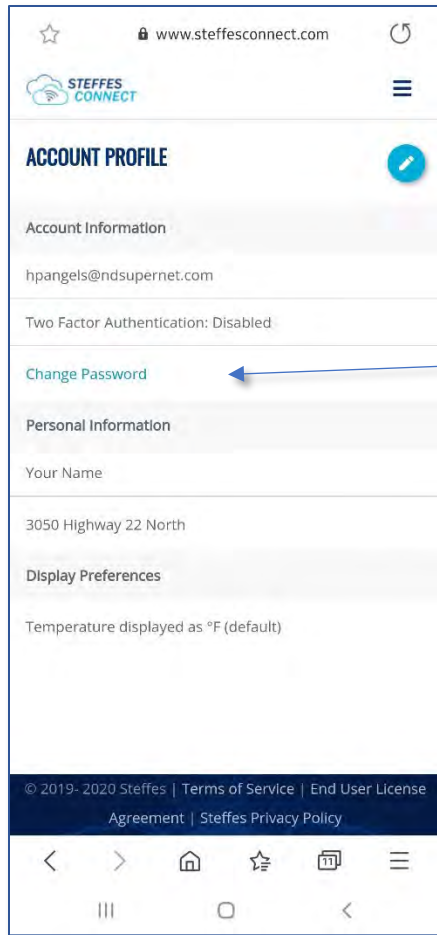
www.steffesconnect.com

STEFFES CONNECT

ACCOUNT PROFILE

Account Information

hpangels@ndsupernet.com

Two Factor Authentication: Disabled

Change Password

Personal Information

Your Name

3050 Highway 22 North

Display Preferences

Temperature displayed as °F (default)

© 2019- 2020 Steffes | Terms of Service | End User License Agreement | Steffes Privacy Policy

11